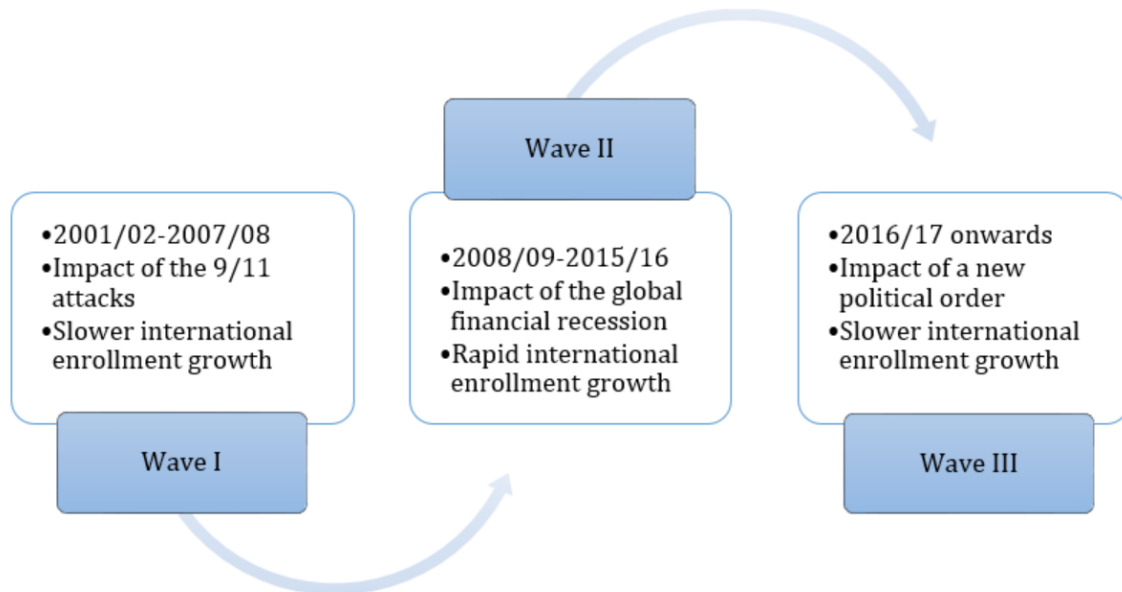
•2001/02-2007/08
•Impact of the 9/11 attacks
•Slower international enrollment growth

Wave I

Wave II

•2008/09-2015/16
•Impact of the global financial recession
•Rapid international enrollment growth

•2016/17 onwards
•Impact of a new political order
•Slower international enrollment growth

Wave III